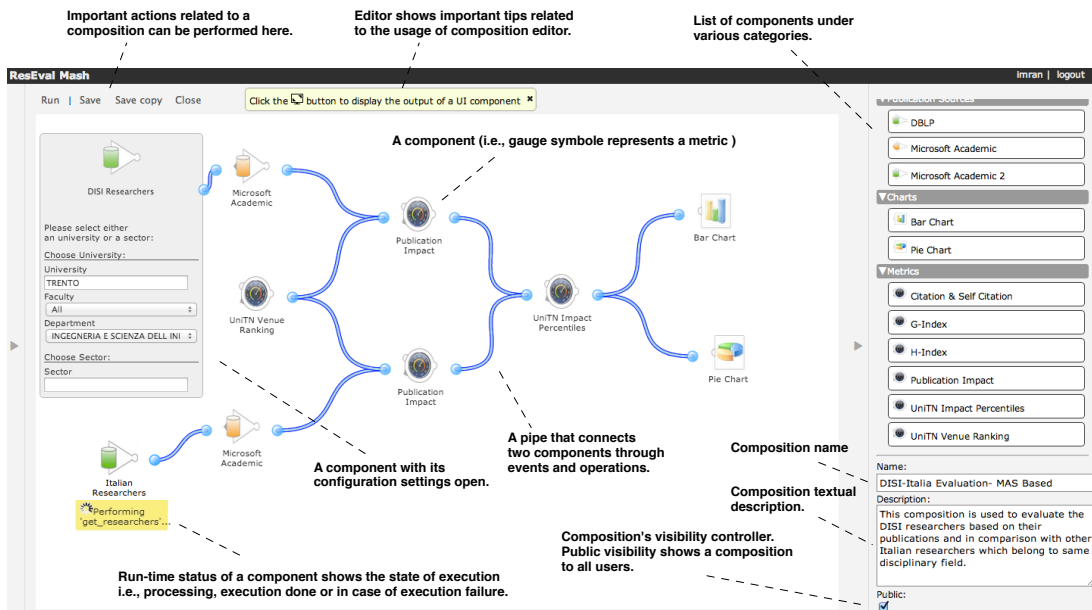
Important actions related to a composition can be performed here.

Editor shows important tips related to the usage of composition editor.

List of components under various categories.

ResEval Mash

imran | logout

Run | Save Save copy Close

Click the button to display the output of a UI component ×

Publication Sources

DBLP

Microsoft Academic

Microsoft Academic 2

▼Charts

Bar Chart

Pie Chart

▼Metrics

Citation & Self Citation

G-Index

H-Index

Publication Impact

UniTN Impact Percentiles

UniTN Venue Ranking

A component (i.e., gauge symbole represents a metric )

DISI Researchers

Please select either an university or a sector:

Choose University:

University

TRENTO

Faculty

All

Department

INGEGNERIA E SCIENZA DELL INI

Choose Sector:

Sector

Microsoft Academic

UniTN Venue Ranking

Publication Impact

Publication Impact

UniTN Impact Percentiles

Bar Chart

Pie Chart

Microsoft Academic

Italian Researchers

Performing 'get_researchers'...

A pipe that connects two components through events and operations.

A component with its configuration settings open.

Composition name

Name:

DISI-Italia Evaluation- MAS Based

Composition textual description.

Description:

This composition is used to evaluate the DISI researchers based on their publications and in comparison with other Italian researchers which belong to same disciplinary field.

Composition's visibility controller. Public visibility shows a composition to all users.

Public:

Run-time status of a component shows the state of execution i.e., processing, execution done or in case of execution failure.